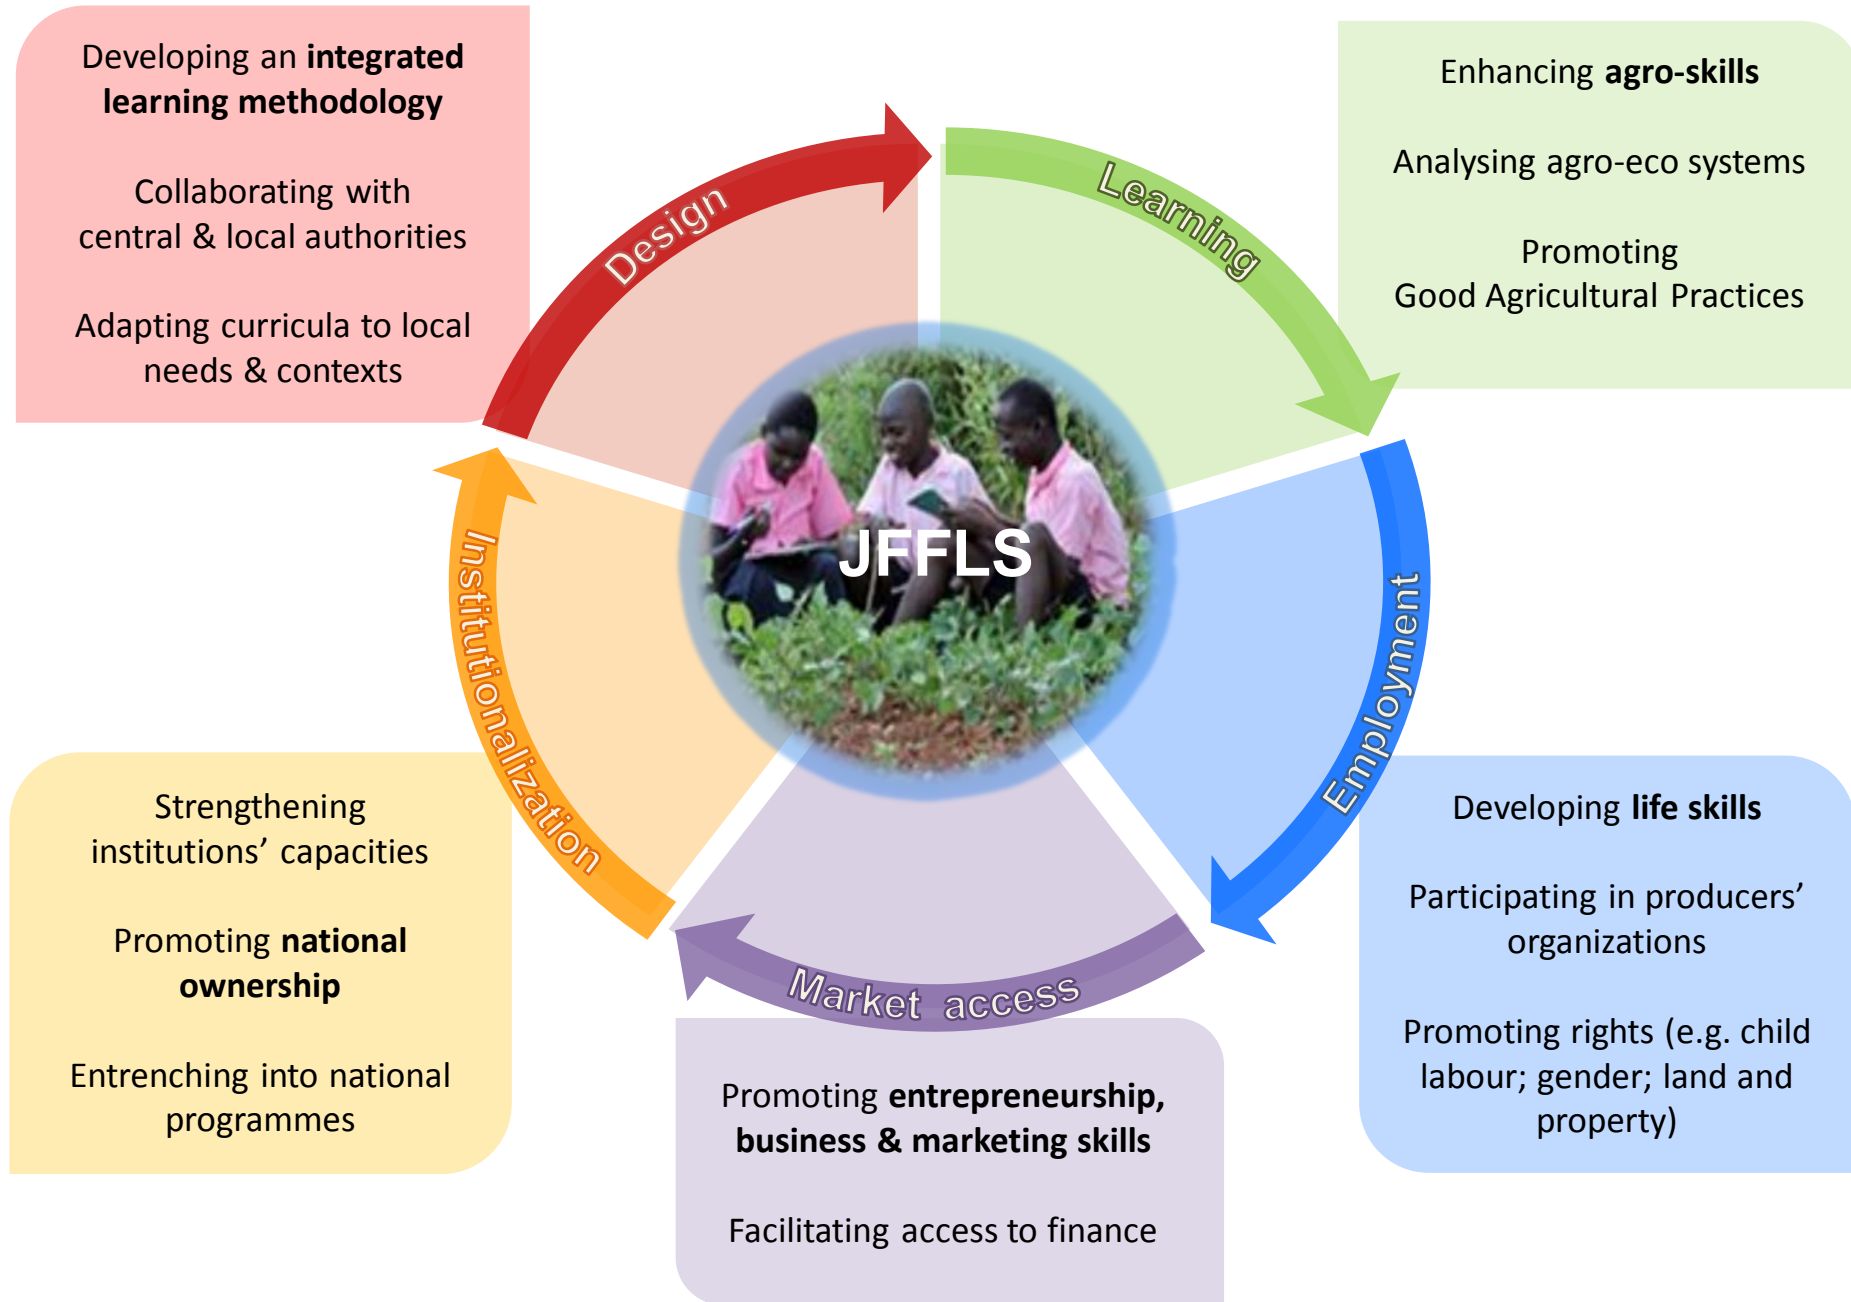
Developing an **integrated learning methodology**

Collaborating with central & local authorities

Adapting curricula to local needs & contexts

Design

Learning

Enhancing **agro-skills**

Analysing agro-eco systems

Promoting Good Agricultural Practices

JFFLS

Institutionalization

Employment

Strengthening institutions' capacities

Promoting **national ownership**

Entrenching into national programmes

Market access

Developing **life skills**

Participating in producers' organizations

Promoting rights (e.g. child labour; gender; land and property)

Promoting **entrepreneurship, business & marketing skills**

Facilitating access to finance